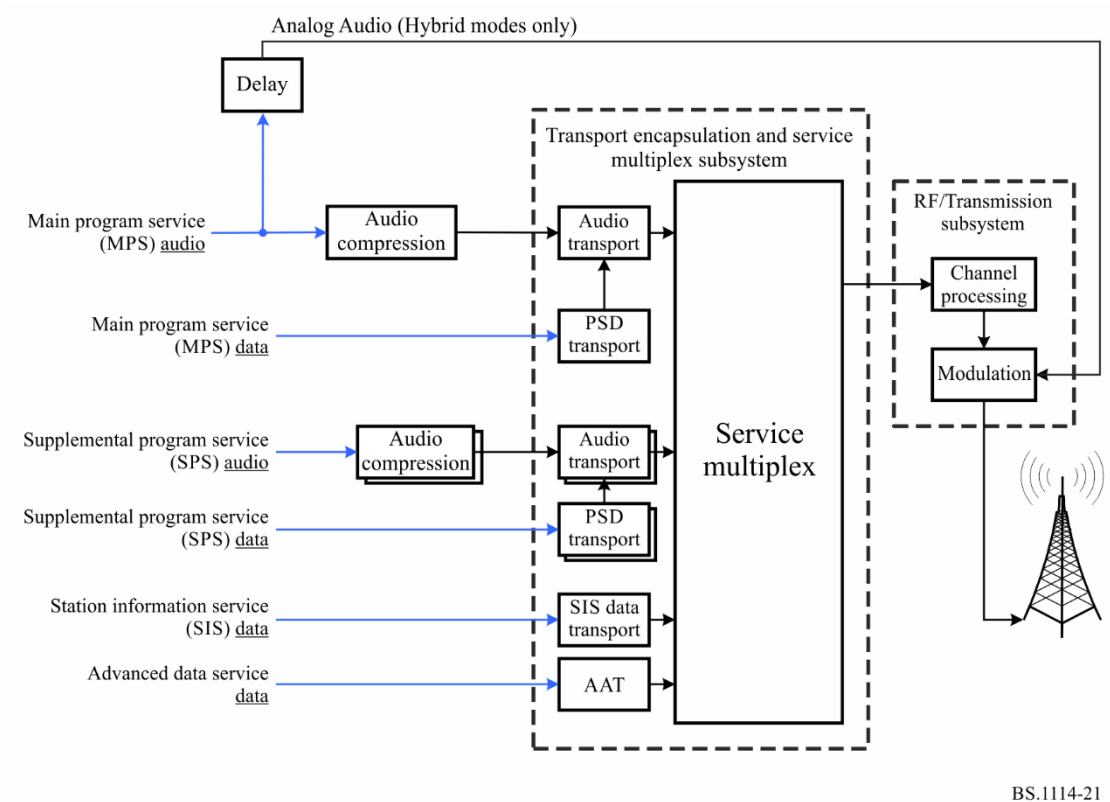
Analog Audio (Hybrid modes only)

Delay

Transport encapsulation and service multiplex subsystem

RF/Transmission subsystem

Main program service (MPS) audio

Audio compression

Audio transport

Channel processing

Main program service (MPS) data

PSD transport

Modulation

Supplemental program service (SPS) audio

Audio compression

Audio transport

Service multiplex

Supplemental program service (SPS) data

PSD transport

Station information service (SIS) data

SIS data transport

Advanced data service data

AAT

BS.1114-21